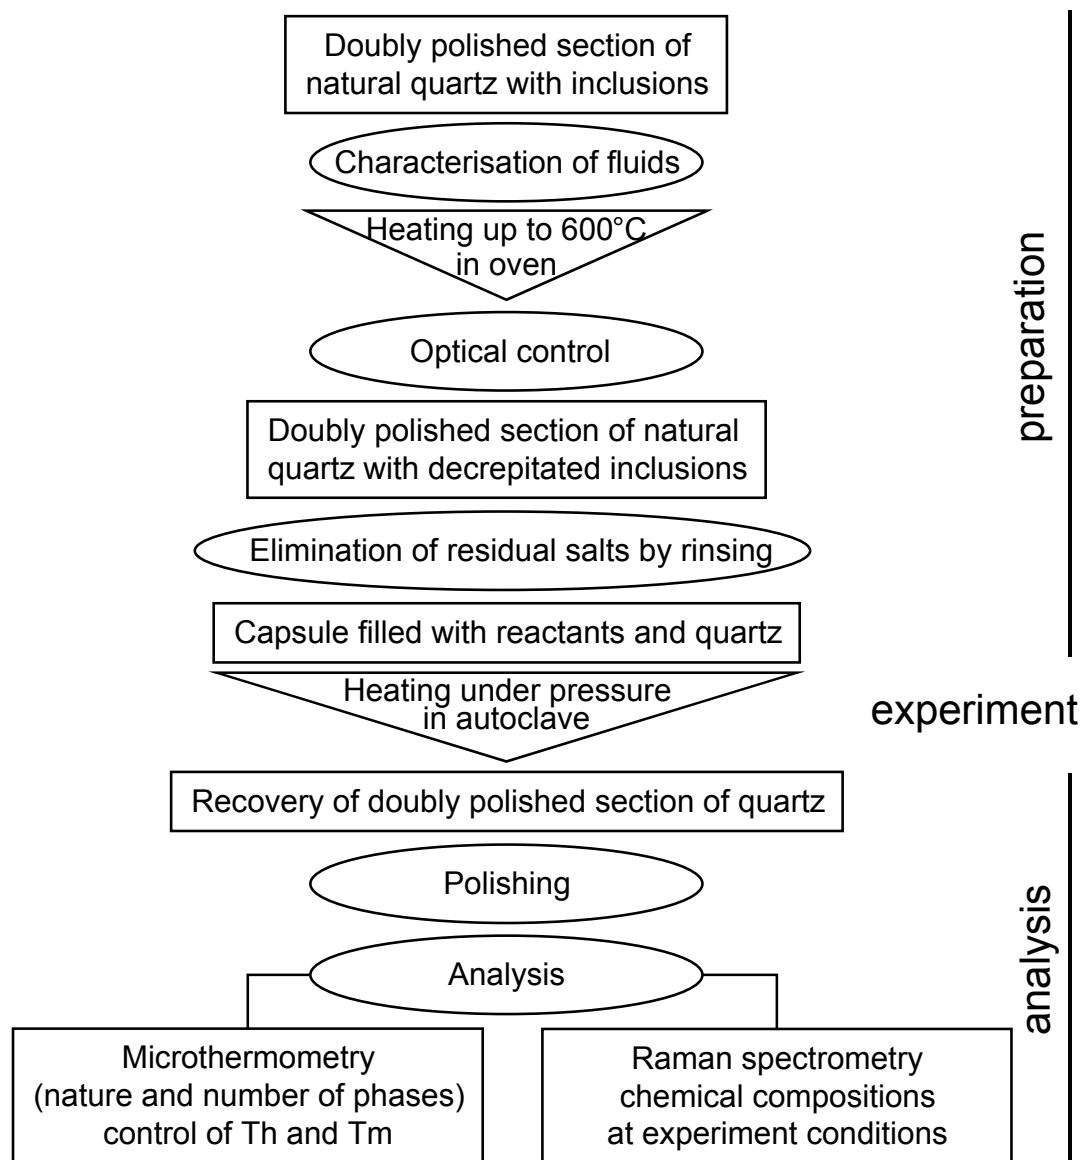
Doubly polished section of natural quartz with inclusions

Characterisation of fluids

Heating up to 600°C in oven

Optical control

Doubly polished section of natural quartz with decrepitated inclusions

Elimination of residual salts by rinsing

Capsule filled with reactants and quartz

preparation

Heating under pressure in autoclave

experiment

Recovery of doubly polished section of quartz

Polishing

Analysis

Microthermometry (nature and number of phases) control of Th and Tm

Raman spectrometry chemical compositions at experiment conditions

analysis